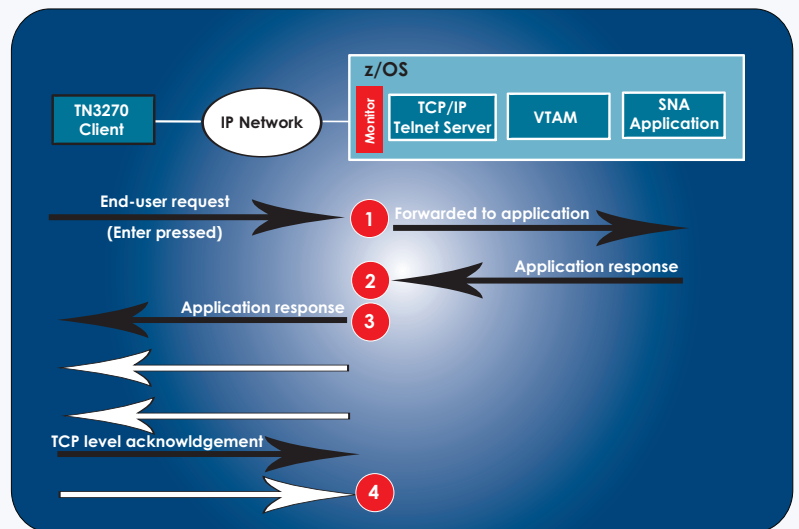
z/OS

TN3270 Client

IP Network

Monitor

TCP/IP Telnet Server

VTAM

SNA Application

End-user request

(Enter pressed)

1

Forwarded to application

2

Application response

Application response

3

TCP level acknowldgement

4